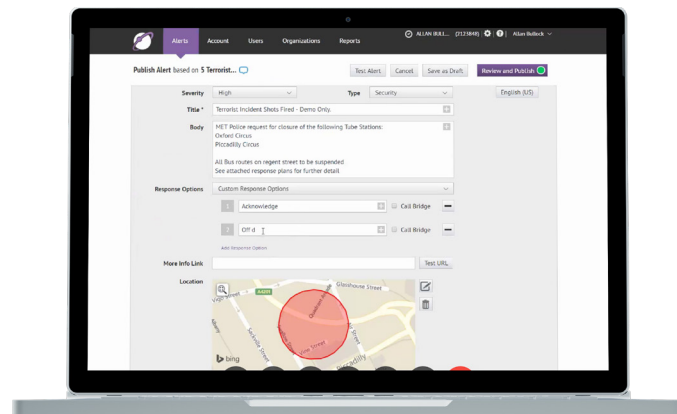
Alerts Account Users Organizations Reports

ALLAN BULL... (2123848) Allan Bullock

Publish Alert based on 5 Terrorist...

Test Alert Cancel Save as Draft Review and Publish

Severity High

Type Security

English (US)

Title * Terrorist Incident Shots Fired - Demo Only

Body MET Police request for closure of the following Tube Stations:
Oxford Circus
Piccadilly Circus

All Bus routes on regent street to be suspended
See attached response plans for further detail

Response Options Custom Response Options

1 Acknowledge Call Bridge

2 Off d Call Bridge

Add Response Option

More Info Link Test URL

Location

Glasshouse Street

A401

bing